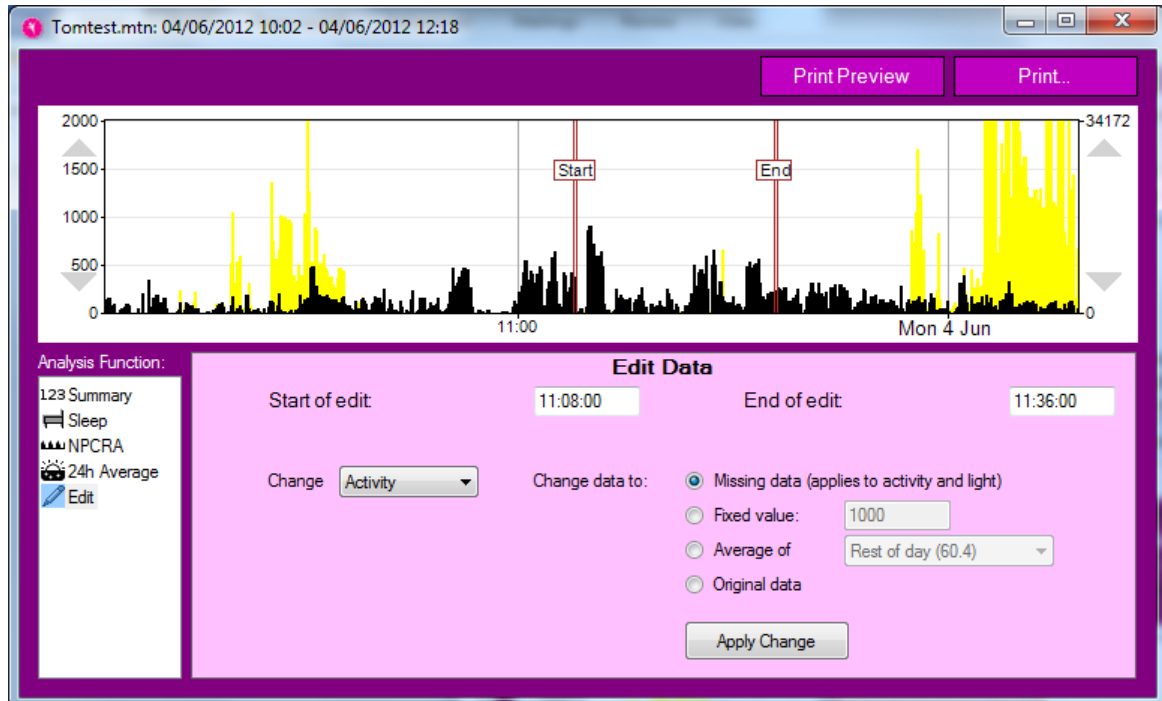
Tomtest.mtn: 04/06/2012 10:02 - 04/06/2012 12:18

Print Preview
Print..

2000
1500
1000
500
0
Start
End
11:00
Mon 4 Jun
34172
0

Analysis Function:
123 Summary
Sleep
NPCRA
24h Average
Edit

Edit Data

Start of edit
11:08:00
End of edit
11:36:00

Change
Activity
Change data to:
Missing data (applies to activity and light)
Fixed value:
1000
Average of
Rest of day (60.4)
Original data
Apply Change